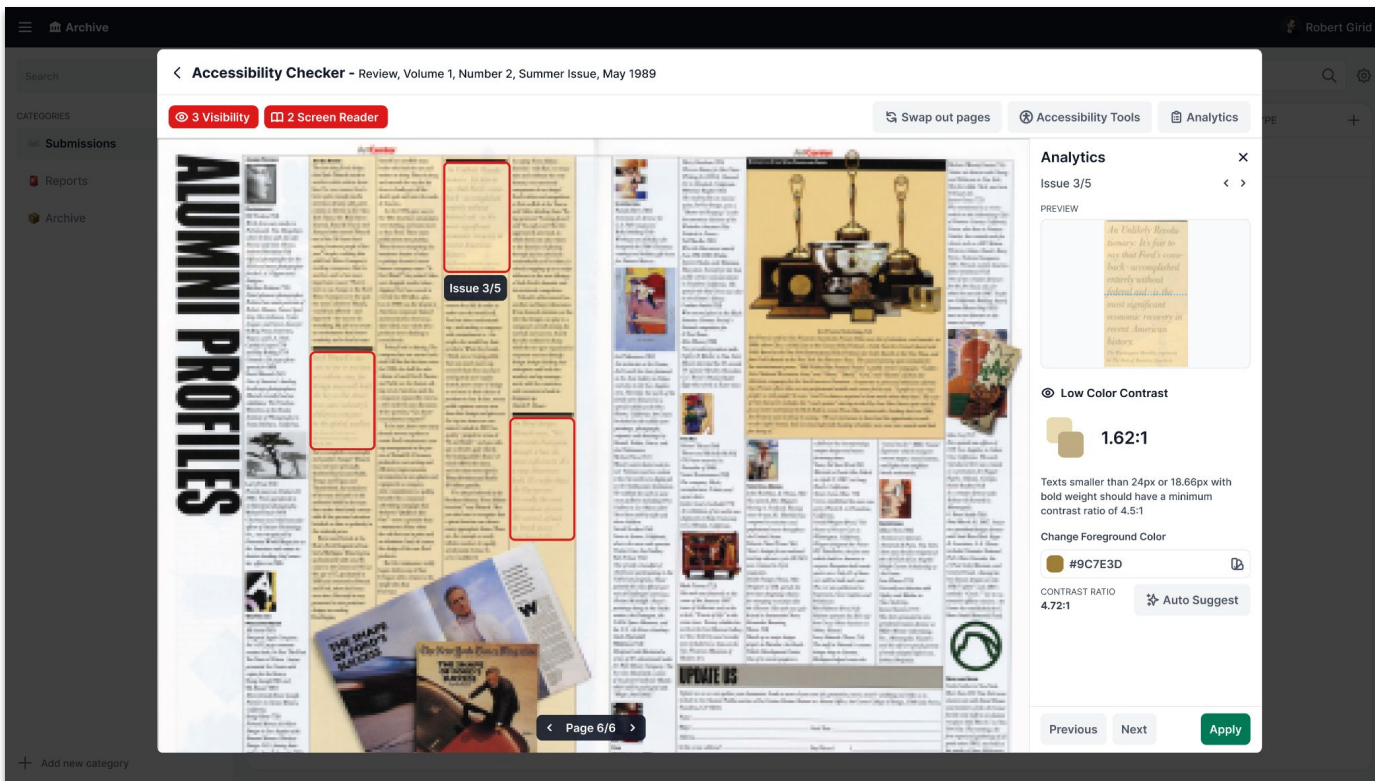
Archive

Robert Girid

Search

CATEGORIES

Submissions

Reports

Archive

Add new category

Accessibility Checker - Review, Volume 1, Number 2, Summer Issue, May 1989

3 Visibility

2 Screen Reader

Swap out pages

Accessibility Tools

Analytics

ALUMNI PROFILES

Issue 3/5

THE SHAPE OF FORD'S SUCCESS

The New York Times Magazine

UPDATE US

Page 6/6

Analytics

Issue 3/5

PREVIEW

An Unlikely Revolutionary: It's fair to say that Ford's comeback–accomplished entirely without federal aid–is the most significant economic recovery in recent American history.

Low Color Contrast

1.62:1

Texts smaller than 24px or 18.66px with bold weight should have a minimum contrast ratio of 4.5:1

Change Foreground Color

#9C7E3D

CONTRAST RATIO
4.72:1

Auto Suggest

Previous

Next

Apply